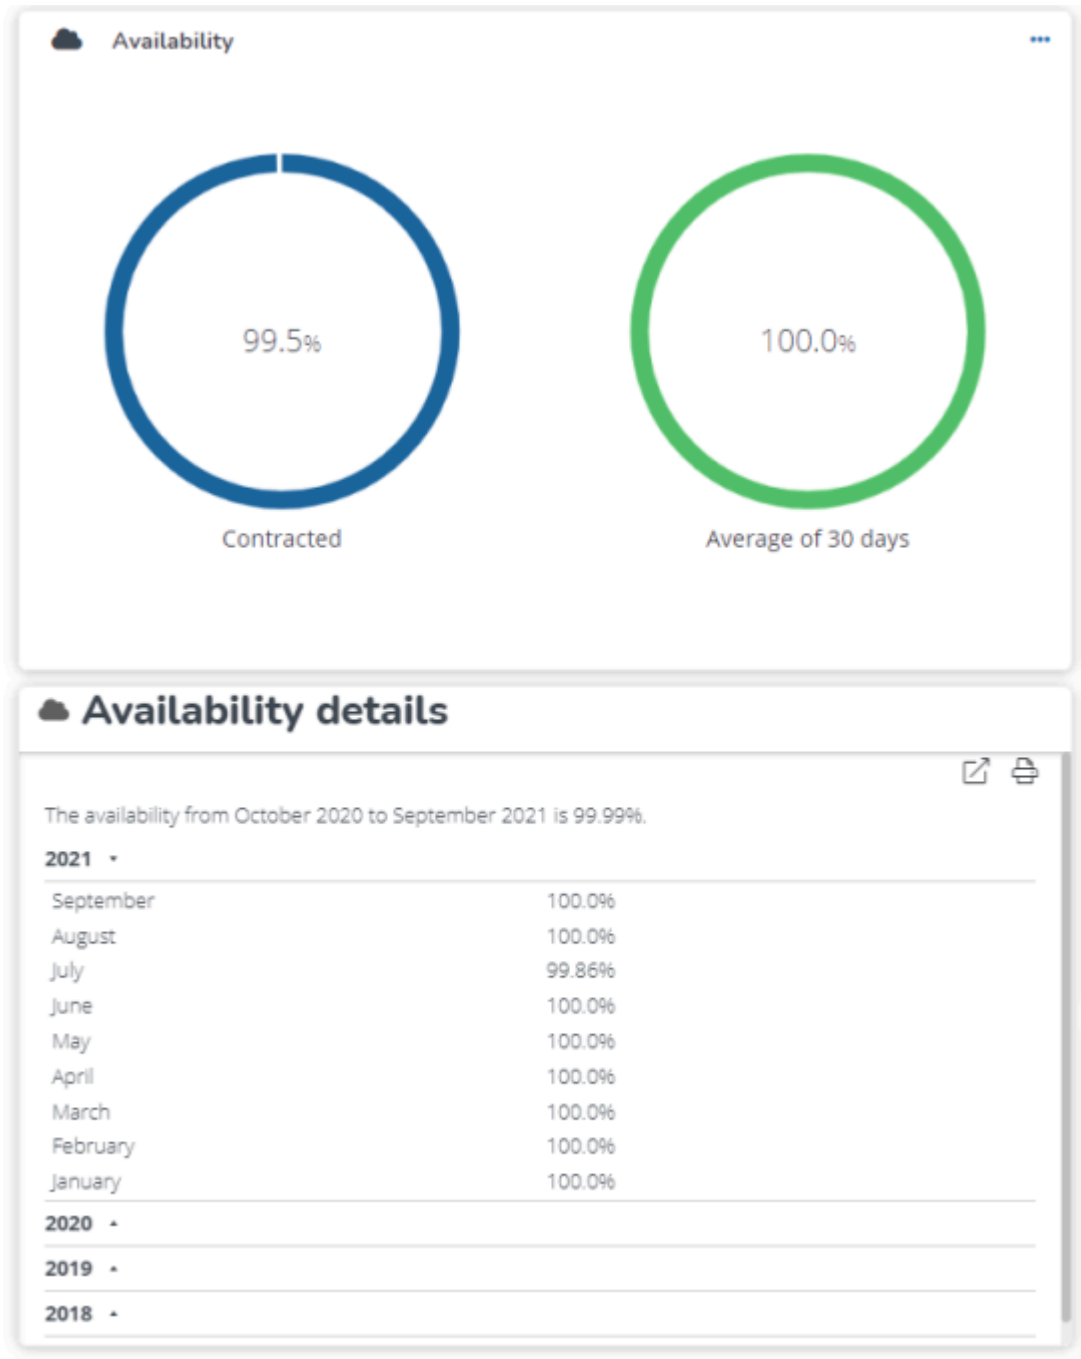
Availability

99.5%

Contracted

100.0%

Average of 30 days

Availability details

The availability from October 2020 to September 2021 is 99.99%.

2021

| September | 100.0% |
|---|---|
| August | 100.0% |
| July | 99.86% |
| June | 100.0% |
| May | 100.0% |
| April | 100.0% |
| March | 100.0% |
| February | 100.0% |
| January | 100.0% |

2020

2019

2018